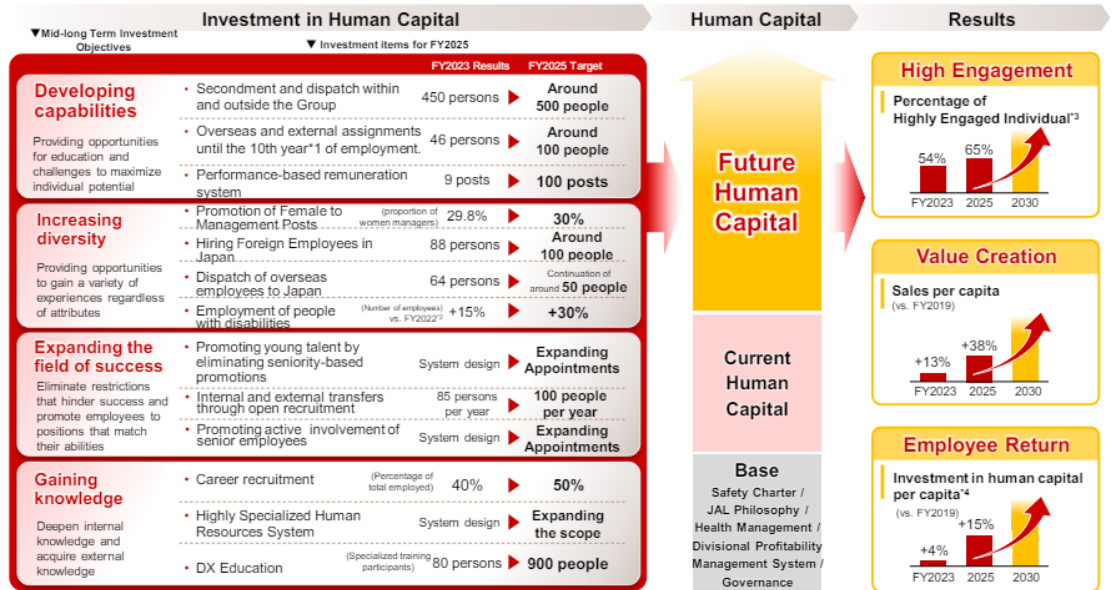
Investment in Human Capital

Human Capital

Results

▼Mid-long Term Investment Objectives

▼ Investment items for FY2025

FY2023 Results FY2025 Target

Developing capabilities

Providing opportunities for education and challenges to maximize individual potential

| Item | FY2023 Results | FY2025 Target |
|---|---|---|
| Secondment and dispatch within and outside the Group | 450 persons | Around 500 people |
| Overseas and external assignments until the 10th year*1 of employment. | 46 persons | Around 100 people |
| Performance-based remuneration system | 9 posts | 100 posts |

Increasing diversity

Providing opportunities to gain a variety of experiences regardless of attributes

| Item | FY2023 Results | FY2025 Target |
|---|---|---|
| Promotion of Female to Management Posts (proportion of women managers) | 29.8% | 30% |
| Hiring Foreign Employees in Japan | 88 persons | Around 100 people |
| Dispatch of overseas employees to Japan | 64 persons | Continuation of around 50 people |
| Employment of people with disabilities (Number of employees) vs. FY2022*2 | +15% | +30% |

Expanding the field of success

Eliminate restrictions that hinder success and promote employees to positions that match their abilities

| Item | FY2023 Results | FY2025 Target |
|---|---|---|
| Promoting young talent by eliminating seniority-based promotions | System design | Expanding Appointments |
| Internal and external transfers through open recruitment | 85 persons per year | 100 people per year |
| Promoting active involvement of senior employees | System design | Expanding Appointments |

Gaining knowledge

Deepen internal knowledge and acquire external knowledge

| Item | FY2023 Results | FY2025 Target |
|---|---|---|
| Career recruitment (Percentage of total employed) | 40% | 50% |
| Highly Specialized Human Resources System | System design | Expanding the scope |
| DX Education (Specialized training participants) | 80 persons | 900 people |

Future Human Capital

Current Human Capital

Base
Safety Charter / JAL Philosophy / Health Management / Divisional Profitability Management System / Governance

High Engagement
Percentage of Highly Engaged Individual*3
54% 65%
FY2023 2025 2030

Value Creation
Sales per capita
(vs. FY2019)
+13% +38%
FY2023 2025 2030

Employee Return
Investment in human capital per capita*4
(vs. FY2019)
+4% +15%
FY2023 2025 2030